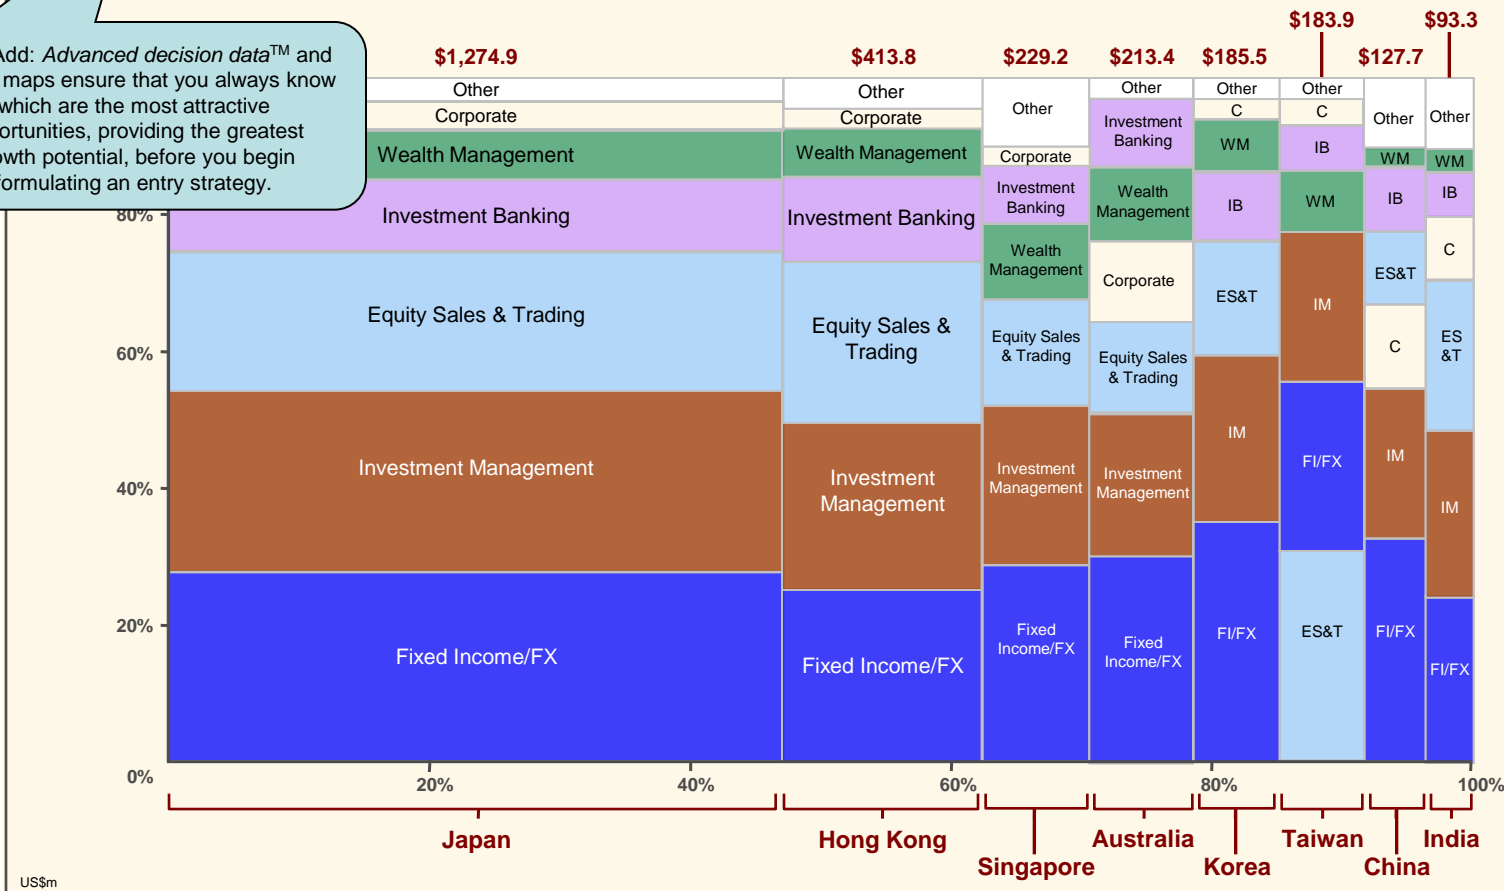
Add: *Advanced decision data*™ and maps ensure that you always know which are the most attractive ortunities, providing the greatest owth potential, before you begin formulating an entry strategy.

$1,274.9 $413.8 $229.2 $213.4 $185.5 $183.9 $127.7 $93.3

Japan: Other, Corporate, Wealth Management, Investment Banking, Equity Sales & Trading, Investment Management, Fixed Income/FX

Hong Kong: Other, Corporate, Wealth Management, Investment Banking, Equity Sales & Trading, Investment Management, Fixed Income/FX

Singapore: Other, Corporate, Investment Banking, Wealth Management, Equity Sales & Trading, Investment Management, Fixed Income/FX

Australia: Other, Investment Banking, Wealth Management, Corporate, Equity Sales & Trading, Investment Management, Fixed Income/FX

Korea: Other, C, WM, IB, ES&T, IM, FI/FX

Taiwan: Other, C, IB, WM, IM, FI/FX, ES&T

China: Other, WM, IB, ES&T, C, IM, FI/FX

India: Other, WM, IB, C, ES &T, IM, FI/FX

80%
60%
40%
20%
0%

20% 40% 60% 80% 100%

Japan Hong Kong Singapore Australia Korea Taiwan China India

US$m